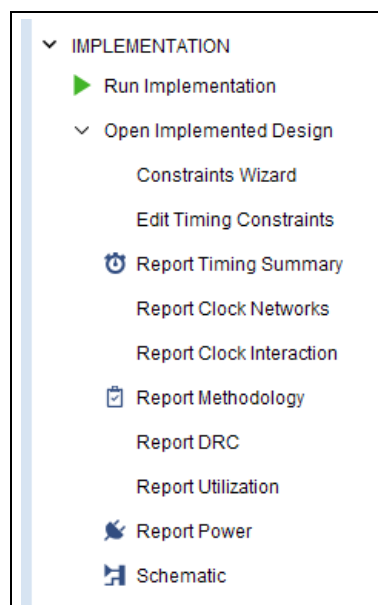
IMPLEMENTATION
Run Implementation
Open Implemented Design
Constraints Wizard
Edit Timing Constraints
Report Timing Summary
Report Clock Networks
Report Clock Interaction
Report Methodology
Report DRC
Report Utilization
Report Power
Schematic